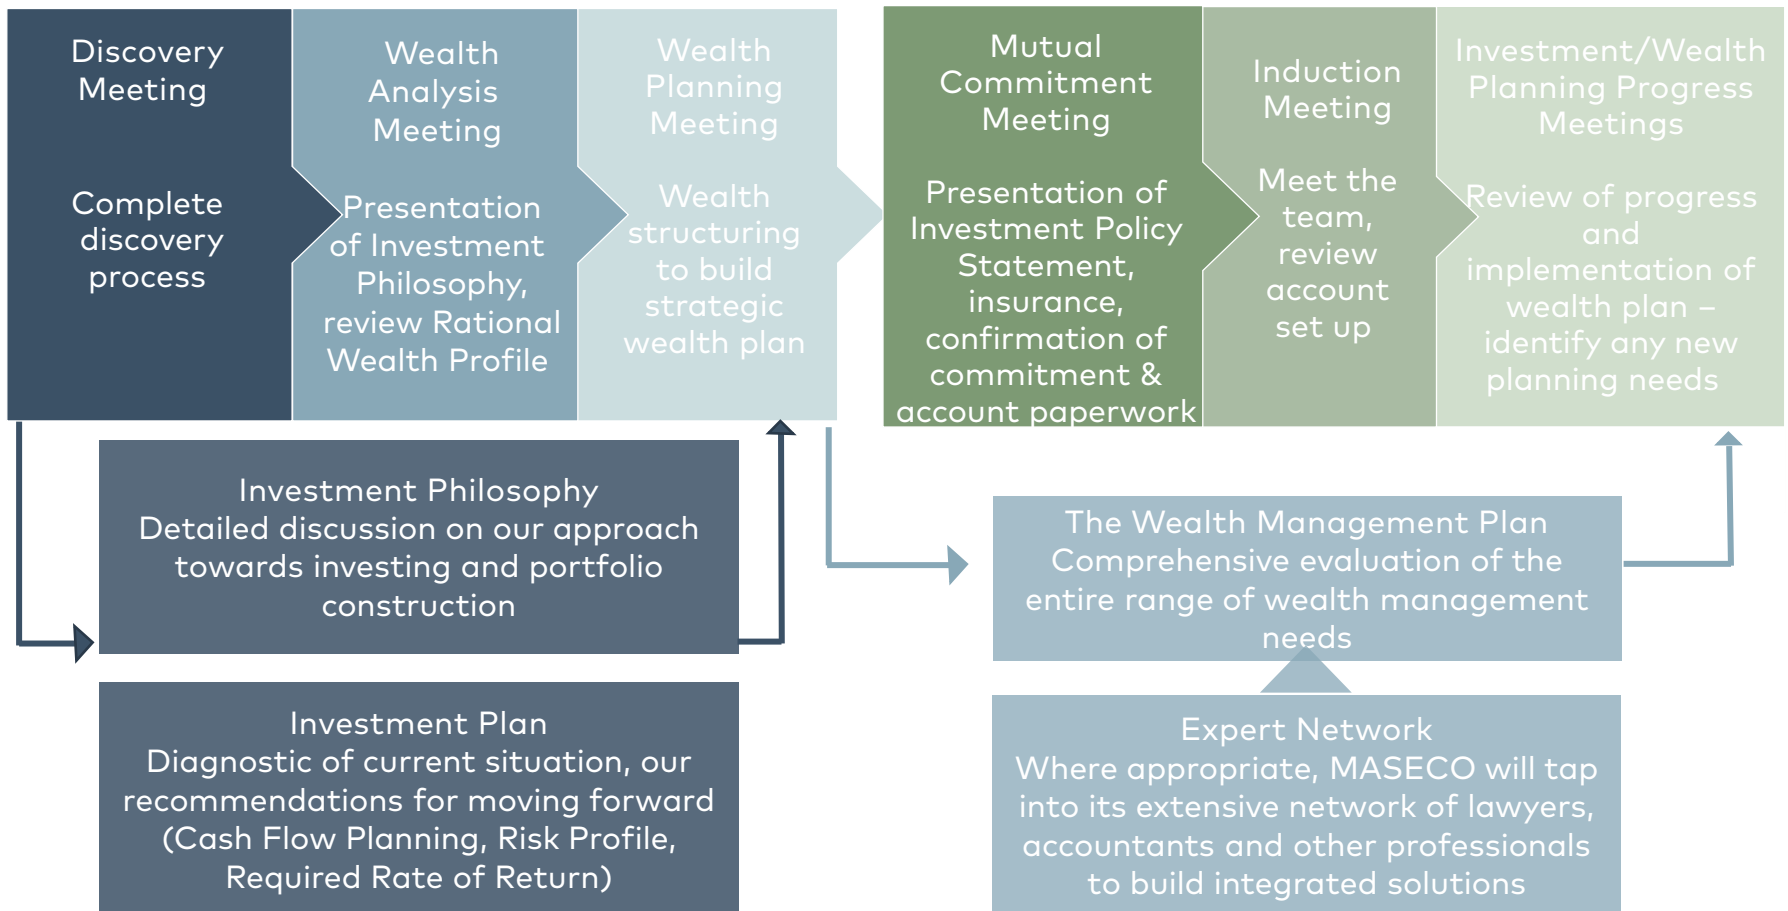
Discovery Meeting

Complete discovery process

Wealth Analysis Meeting

Presentation of Investment Philosophy, review Rational Wealth Profile

Wealth Planning Meeting

Wealth structuring to build strategic wealth plan

Mutual Commitment Meeting

Presentation of Investment Policy Statement, insurance, confirmation of commitment & account paperwork

Induction Meeting

Meet the team, review account set up

Investment/Wealth Planning Progress Meetings

Review of progress and implementation of wealth plan – identify any new planning needs

Investment Philosophy
Detailed discussion on our approach towards investing and portfolio construction

Investment Plan
Diagnostic of current situation, our recommendations for moving forward (Cash Flow Planning, Risk Profile, Required Rate of Return)

The Wealth Management Plan
Comprehensive evaluation of the entire range of wealth management needs

Expert Network
Where appropriate, MASECO will tap into its extensive network of lawyers, accountants and other professionals to build integrated solutions